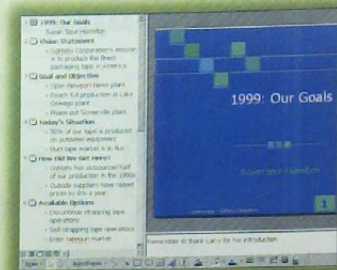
1 1999: Our Goals
Susan Spur Hamilton
2 Vision Statement
• Lightsky Corporation's mission is to produce the finest packaging tape in America
3 Goal and Objective
• Open Newport News plant
• Reach full production at Lake Oswego plant
• Phase out Somerville plant
4 Today's Situation
• 50% of our tape is produced on outdated equipment
• Duct tape market is in flux
5 How Did We Get Here?
• Lightsky has outsourced half of our production in the 1990s
• Outside suppliers have raised prices by 8% a year
6 Available Options
• Discontinue strapping tape operations
• Sell strapping tape operations
• Enter new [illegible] market

1999: Our Goals
Susan Spur Hamilton
1
Remember to thank Larry for his introduction